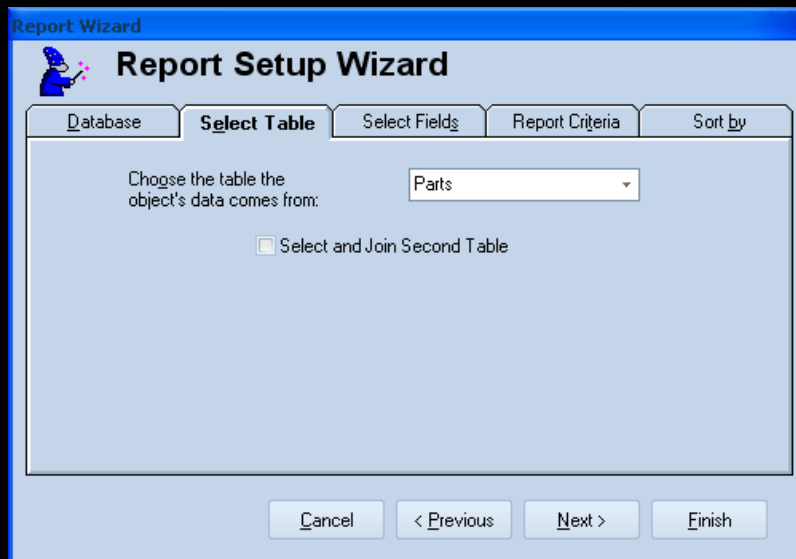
Report Wizard

Report Setup Wizard

Database
Select Table
Select Fields
Report Criteria
Sort by

Choose the table the object's data comes from:
Parts

Select and Join Second Table

Cancel
< Previous
Next >
Finish